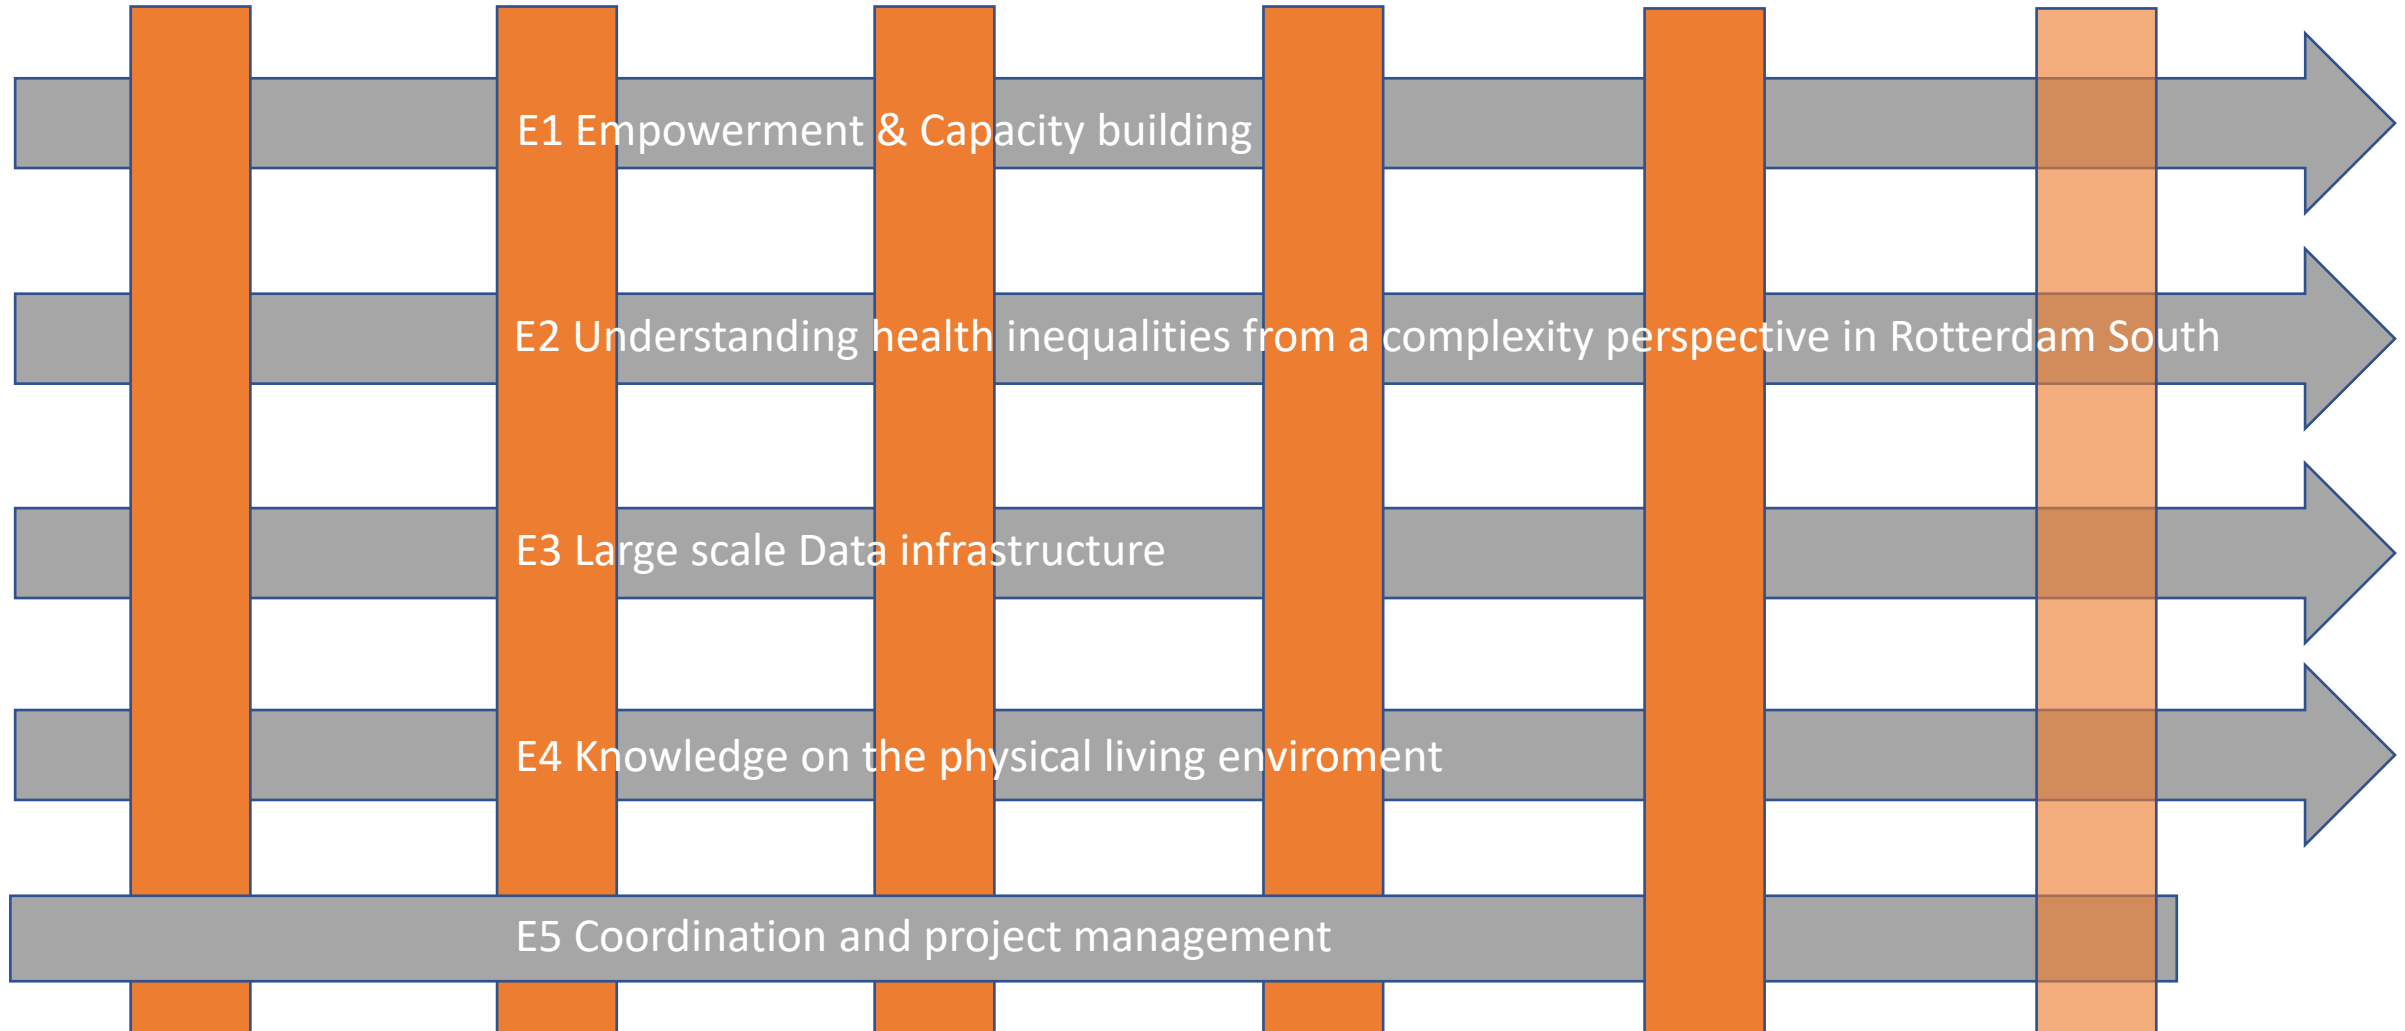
E1 Empowerment & Capacity building

E2 Understanding health inequalities from a complexity perspective in Rotterdam South

E3 Large scale Data infrastructure

E4 Knowledge on the physical living enviroment

E5 Coordination and project management